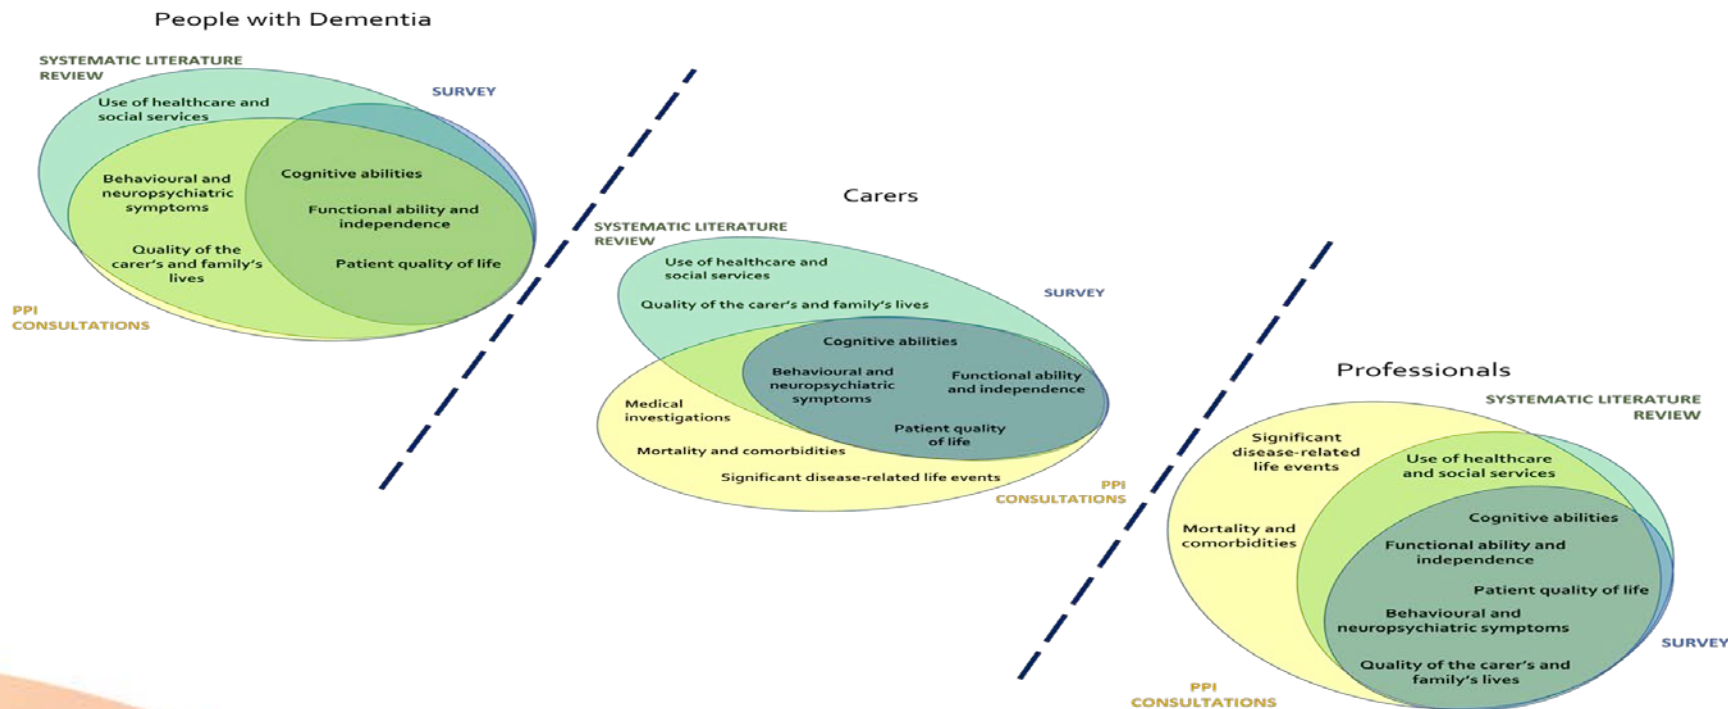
People with Dementia

SYSTEMATIC LITERATURE REVIEW

SURVEY

Use of healthcare and social services

Behavioural and neuropsychiatric symptoms

Cognitive abilities

Functional ability and independence

Quality of the carer's and family's lives

Patient quality of life

PPI CONSULTATIONS

Carers

SYSTEMATIC LITERATURE REVIEW

Use of healthcare and social services

Quality of the carer's and family's lives

SURVEY

Cognitive abilities

Behavioural and neuropsychiatric symptoms

Functional ability and independence

Medical investigations

Patient quality of life

Mortality and comorbidities

Significant disease-related life events

PPI CONSULTATIONS

Professionals

SYSTEMATIC LITERATURE REVIEW

Significant disease-related life events

Use of healthcare and social services

Cognitive abilities

Mortality and comorbidities

Functional ability and independence

Patient quality of life

Behavioural and neuropsychiatric symptoms

SURVEY

Quality of the carer's and family's lives

PPI CONSULTATIONS